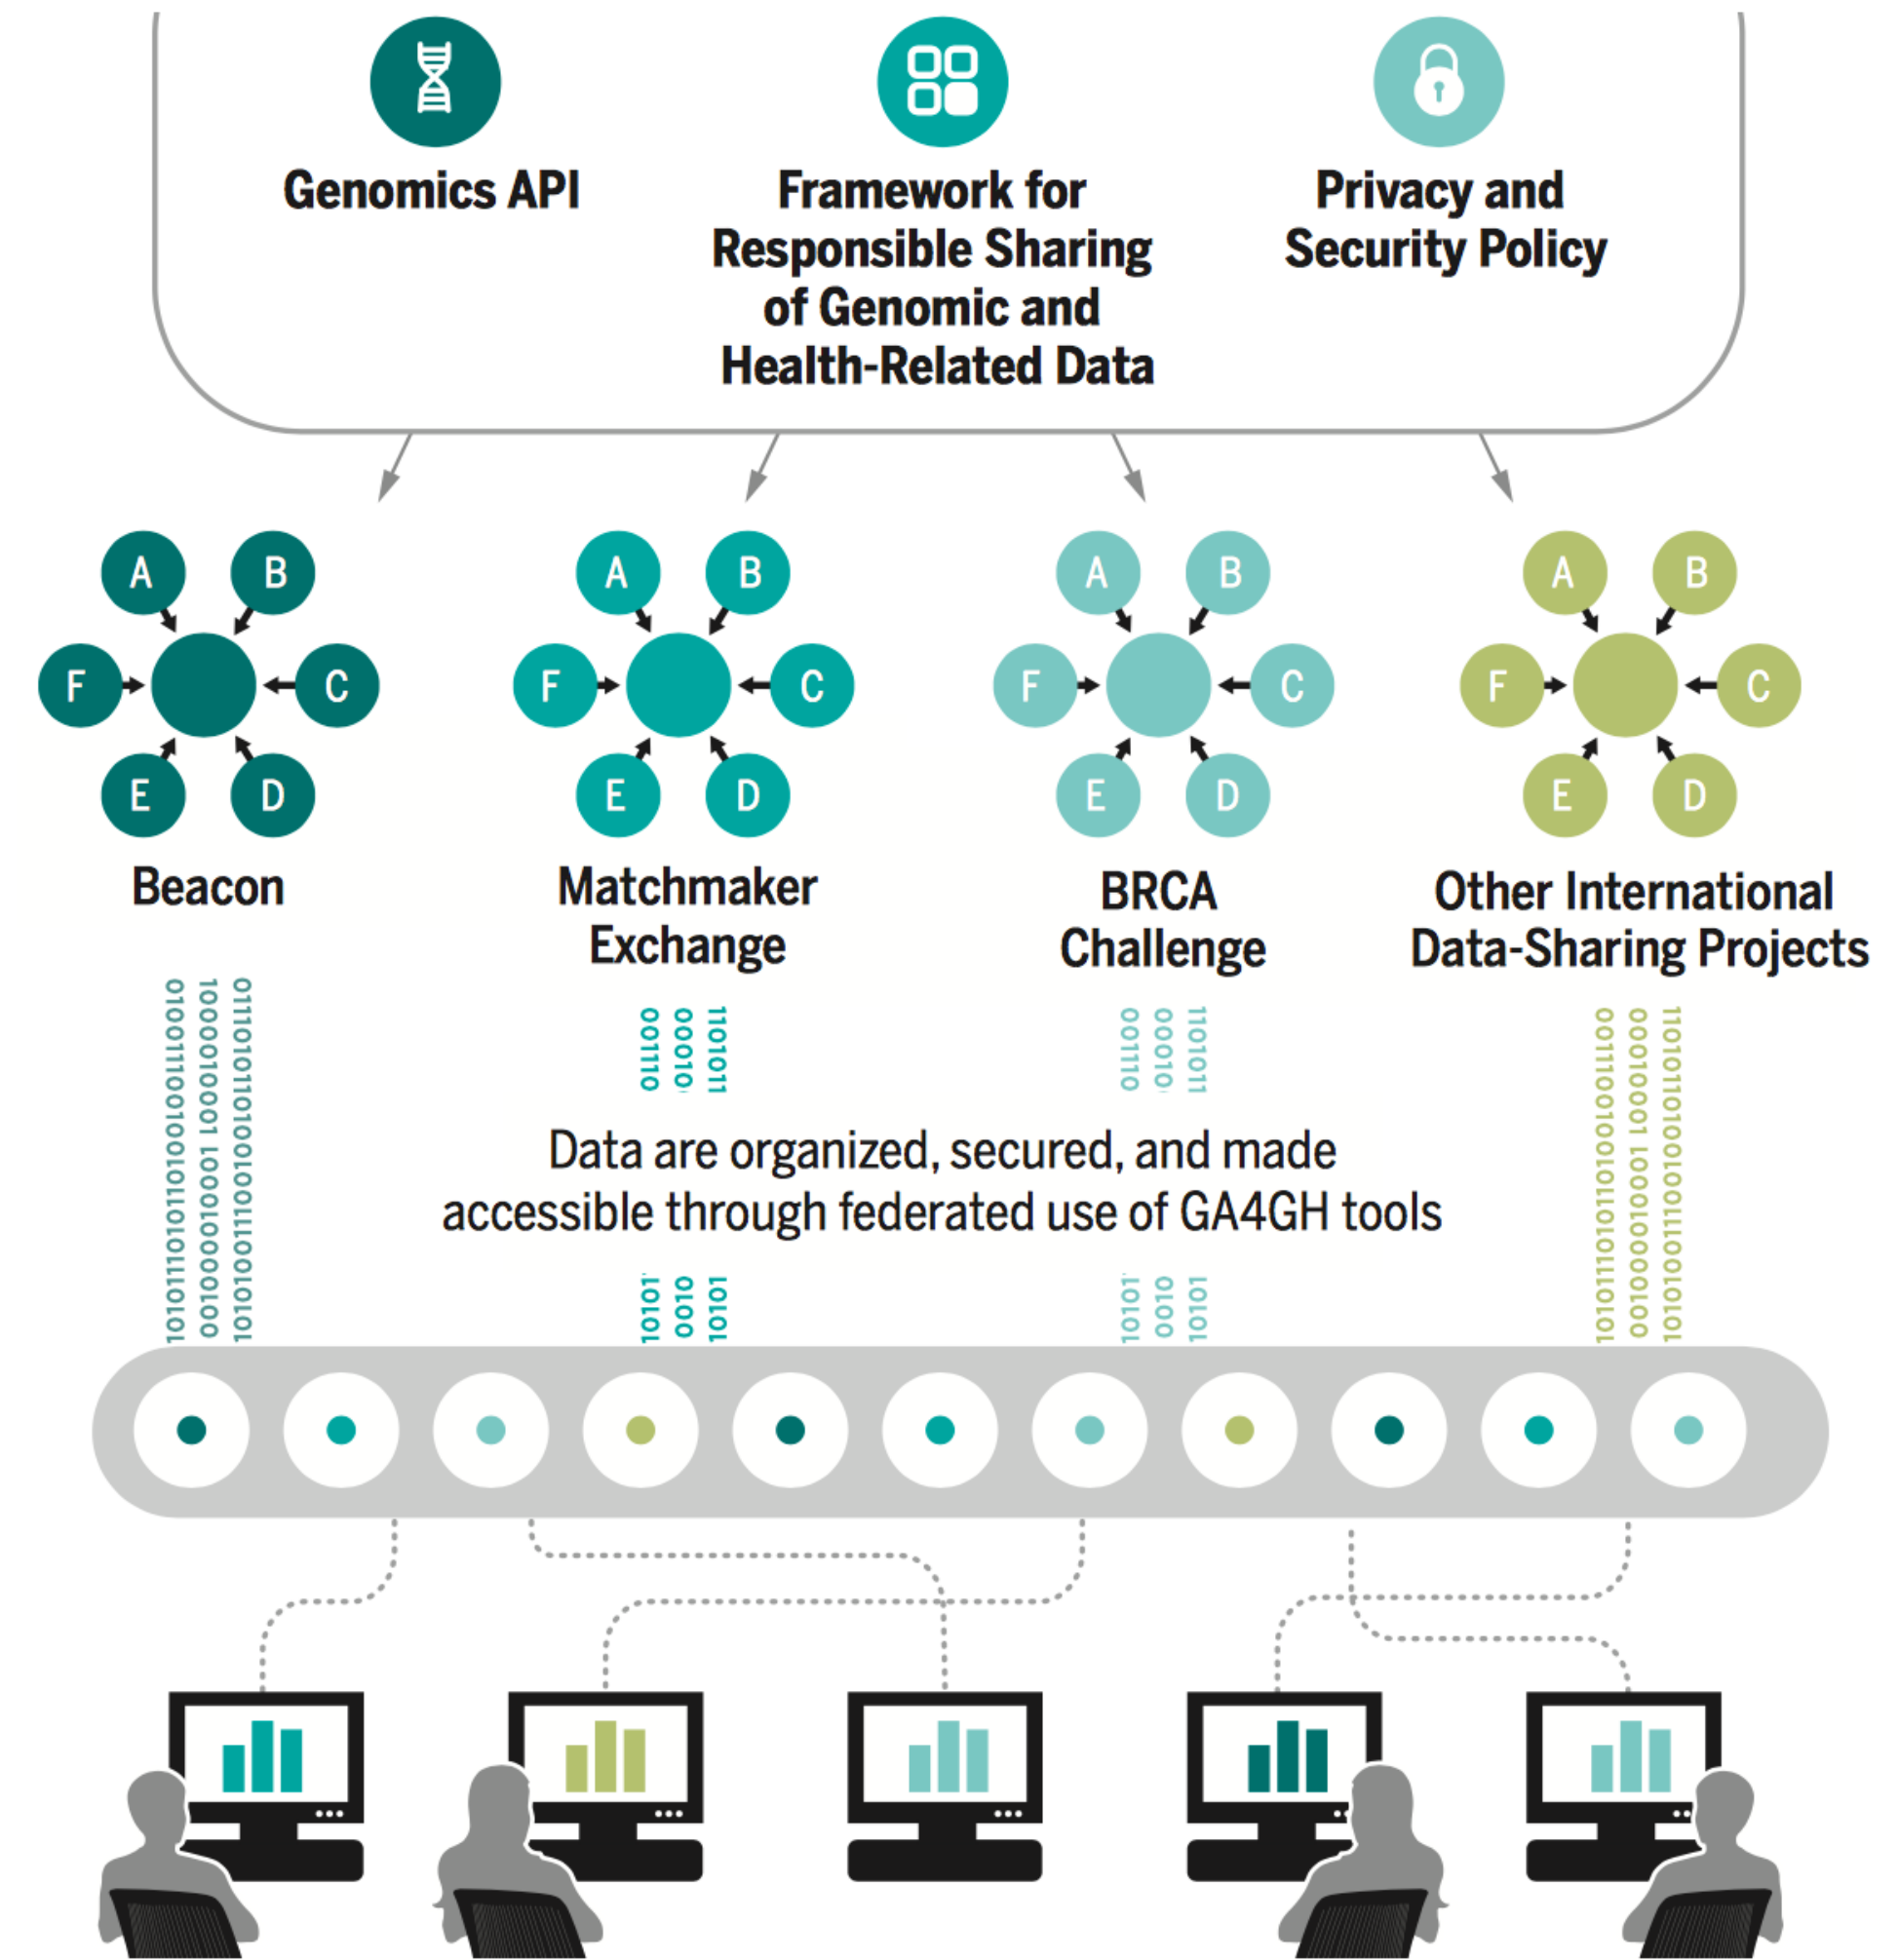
Genomics API

Framework for Responsible Sharing of Genomic and Health-Related Data

Privacy and Security Policy

A B F C E D

Beacon

A B F C E D

Matchmaker Exchange

A B F C E D

BRCA Challenge

A B F C E D

Other International Data-Sharing Projects

Data are organized, secured, and made accessible through federated use of GA4GH tools